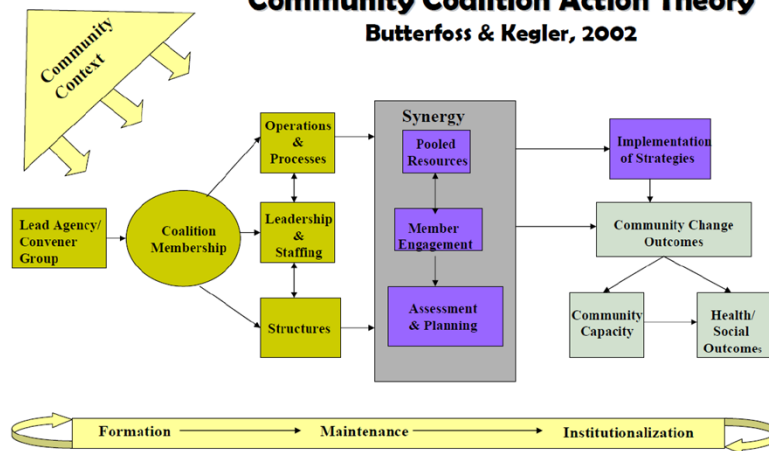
Community Coalition Action Theory
Butterfoss & Kegler, 2002

Community Context

Lead Agency/ Convener Group

Coalition Membership

Operations & Processes

Leadership & Staffing

Structures

Synergy

Pooled Resources

Member Engagement

Assessment & Planning

Implementation of Strategies

Community Change Outcomes

Community Capacity

Health/ Social Outcomes

Formation → Maintenance → Institutionalization